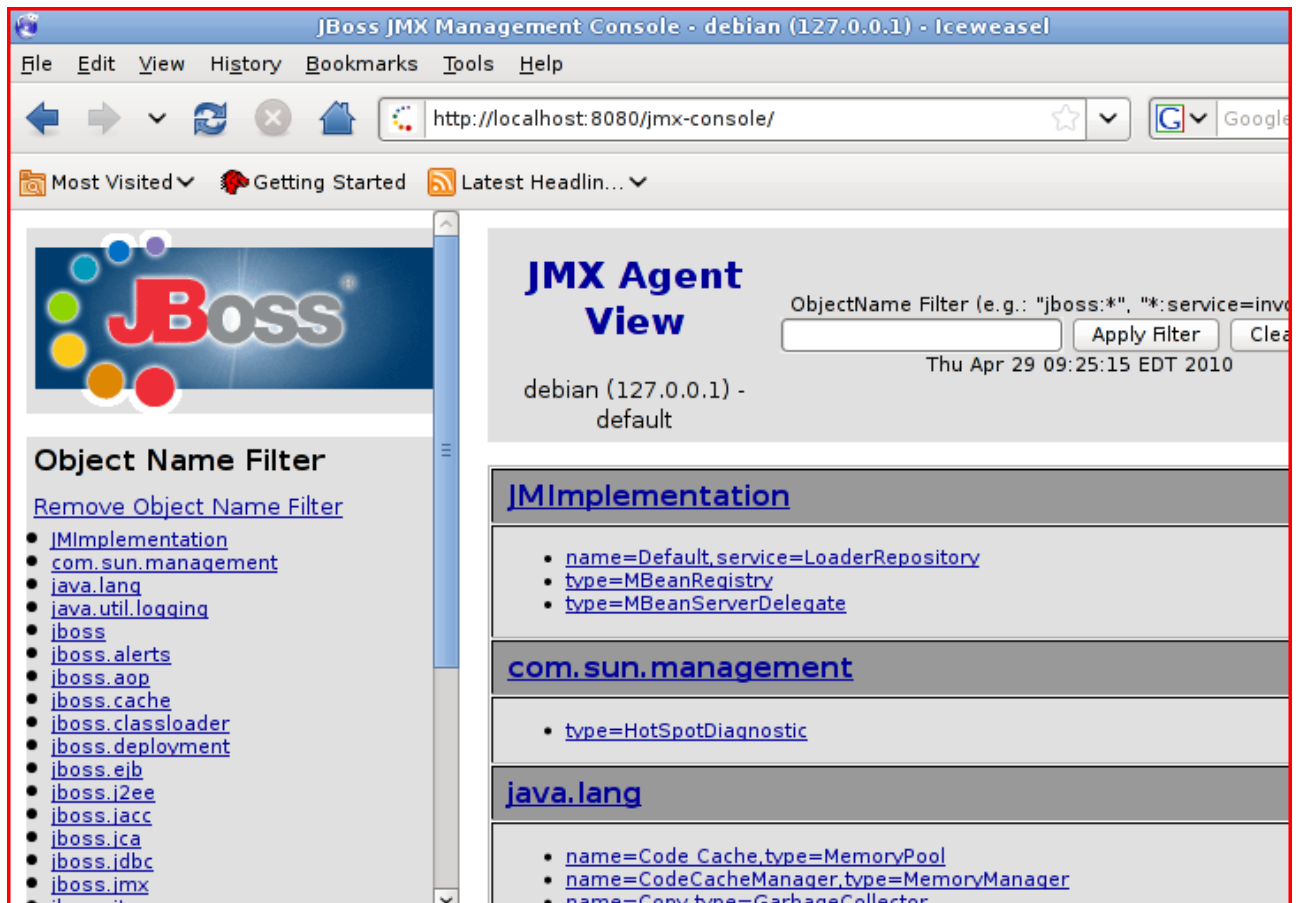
JBoss JMX Management Console - debian (127.0.0.1) - Iceweasel

File Edit View History Bookmarks Tools Help

http://localhost:8080/jmx-console/

Google

Most Visited Getting Started Latest Headlin...

JBoss

Object Name Filter

Remove Object Name Filter

- JMImplementation
- com.sun.management
- java.lang
- java.util.logging
- jboss
- jboss.alerts
- jboss.aop
- jboss.cache
- jboss.classloader
- jboss.deployment
- jboss.ejb
- jboss.j2ee
- jboss.jacc
- jboss.jca
- jboss.jdbc
- jboss.jmx

JMX Agent View

debian (127.0.0.1) - default

ObjectName Filter (e.g.: "jboss:*", "*:service=invo

Apply Filter Clea

Thu Apr 29 09:25:15 EDT 2010

JMImplementation

- name=Default,service=LoaderRepository
- type=MBeanRegistry
- type=MBeanServerDelegate

com.sun.management

- type=HotSpotDiagnostic

java.lang

- name=Code Cache,type=MemoryPool
- name=CodeCacheManager,type=MemoryManager
- name=Copy,type=GarbageCollector